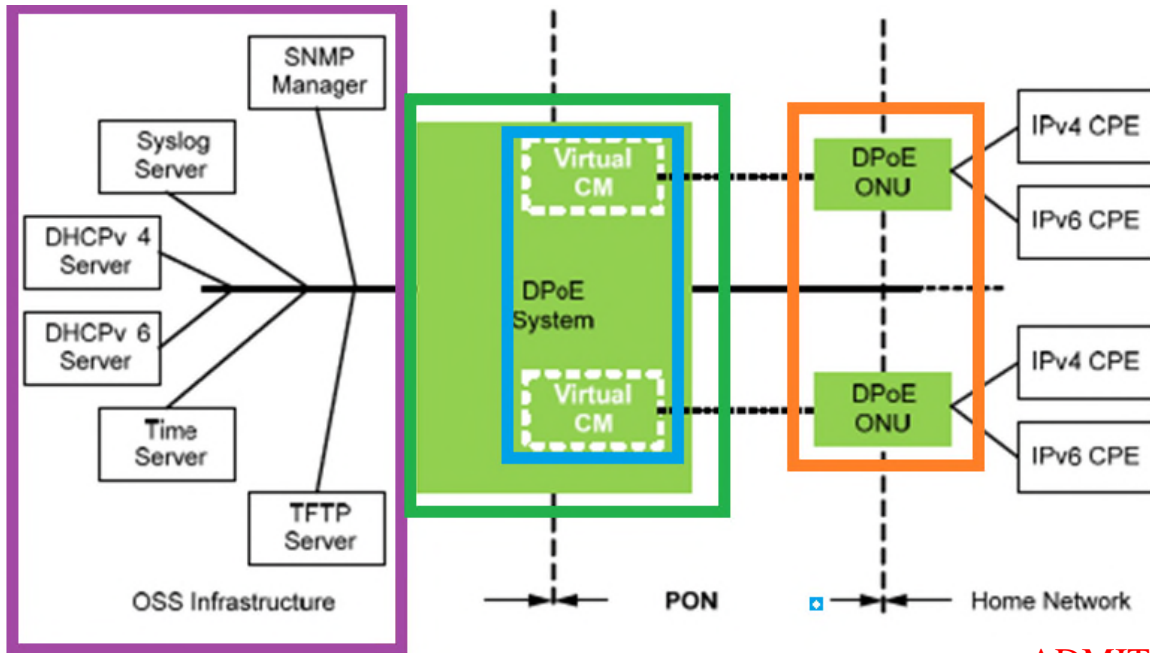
SNMP Manager

Syslog Server

DHCPv 4 Server

DHCPv 6 Server

Time Server

TFTP Server

OSS Infrastructure

Virtual CM

DPoE System

Virtual CM

DPoE ONU

DPoE ONU

IPv4 CPE

IPv6 CPE

IPv4 CPE

IPv6 CPE

PON

Home Network

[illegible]